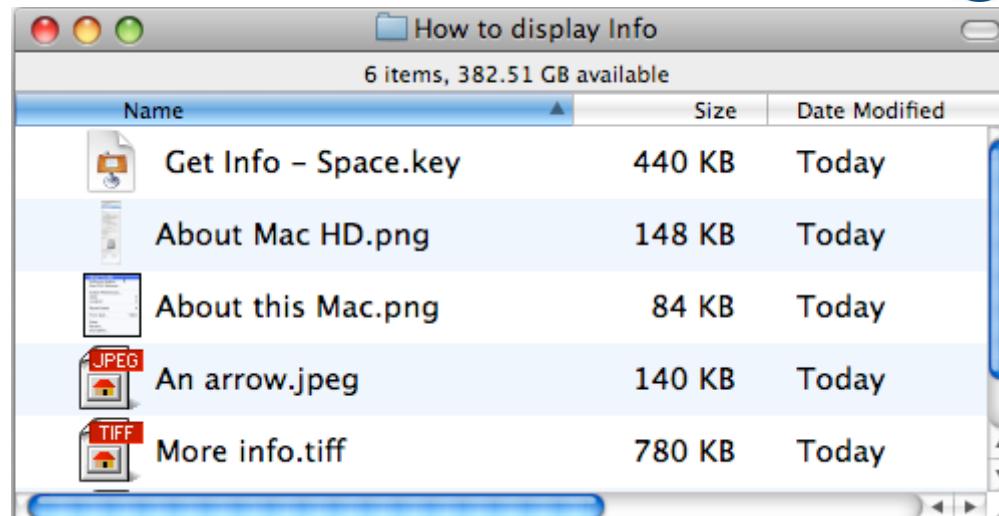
How to display Info

6 items, 382.51 GB available

| Name | Size | Date Modified |
|---|---|---|
| Get Info – Space.key | 440 KB | Today |
| About Mac HD.png | 148 KB | Today |
| About this Mac.png | 84 KB | Today |
| JPEG An arrow.jpeg | 140 KB | Today |
| TIFF More info.tiff | 780 KB | Today |